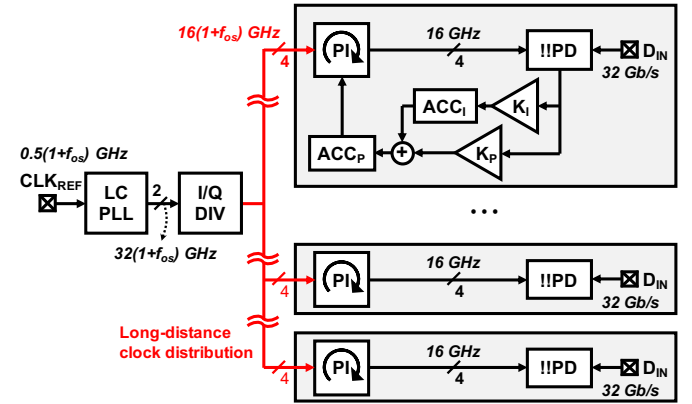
$16(1+f_{os})$ GHz

4

PI

16 GHz

4

!!PD

$D_{IN}$

32 Gb/s

$ACC_I$

$K_I$

$ACC_P$

+

$K_P$

$0.5(1+f_{os})$ GHz

$CLK_{REF}$

LC PLL

2

I/Q DIV

$32(1+f_{os})$ GHz

...

4

PI

16 GHz

4

!!PD

$D_{IN}$

32 Gb/s

Long-distance clock distribution

4

PI

16 GHz

4

!!PD

$D_{IN}$

32 Gb/s